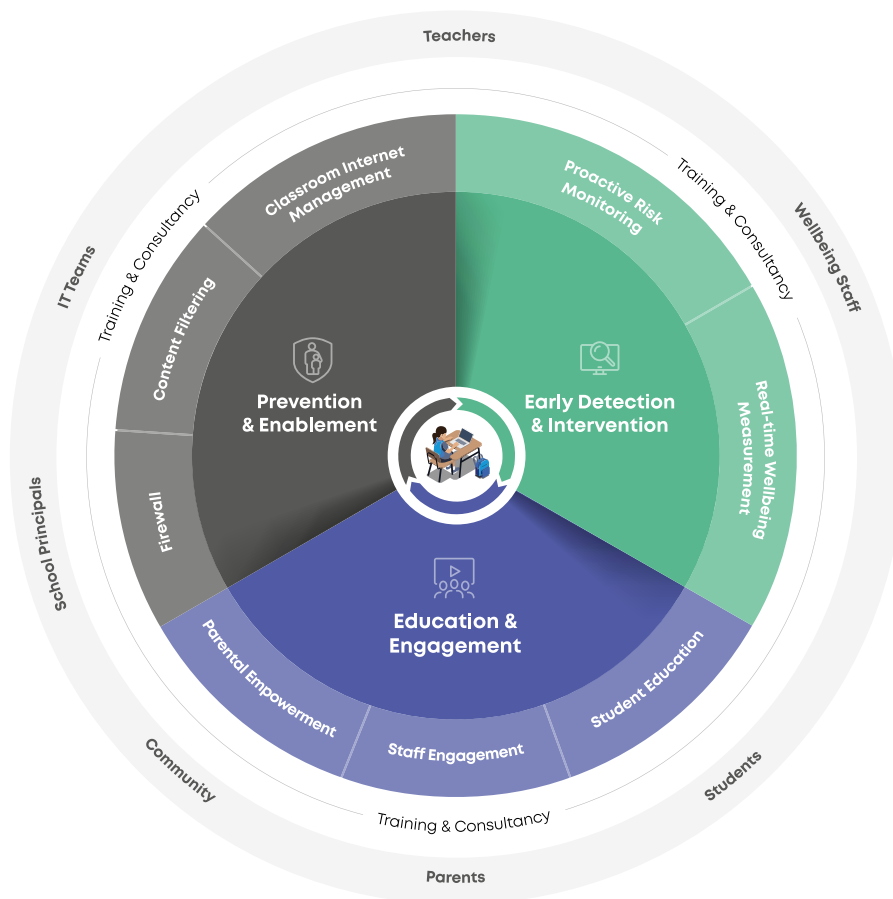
Teachers

Wellbeing Staff

Students

Parents

Community

School Principals

IT Teams

Training & Consultancy

Training & Consultancy

Training & Consultancy

Classroom Internet Management

Content Filtering

Firewall

Prevention & Enablement

Proactive Risk Monitoring

Real-time Wellbeing Measurement

Early Detection & Intervention

Education & Engagement

Parental Empowerment

Staff Engagement

Student Education